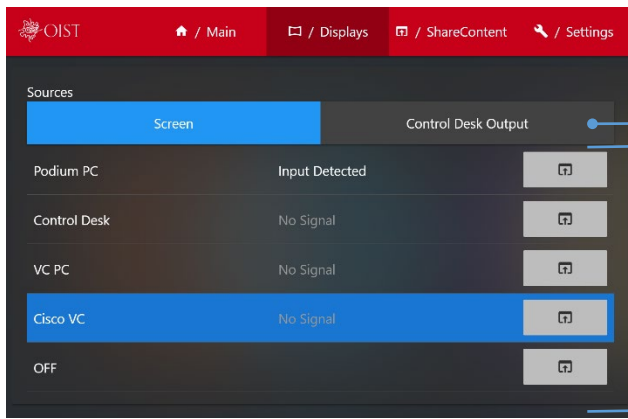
OIST

/ Main

/ Displays

/ ShareContent

/ Settings

Sources

Screen

Control Desk Output

| | | |
|---|---|---|
| Podium PC | Input Detected | |
| Control Desk | No Signal | |
| VC PC | No Signal | |
| Cisco VC | No Signal | |
| OFF | | |